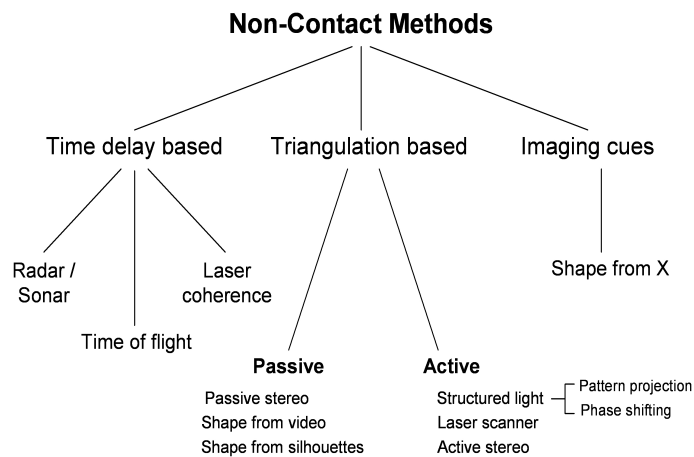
Non-Contact Methods

Time delay based

Triangulation based

Imaging cues

Radar / Sonar

Time of flight

Laser coherence

Shape from X

Passive

Passive stereo
Shape from video
Shape from silhouettes

Active

Structured light
Laser scanner
Active stereo

Pattern projection
Phase shifting